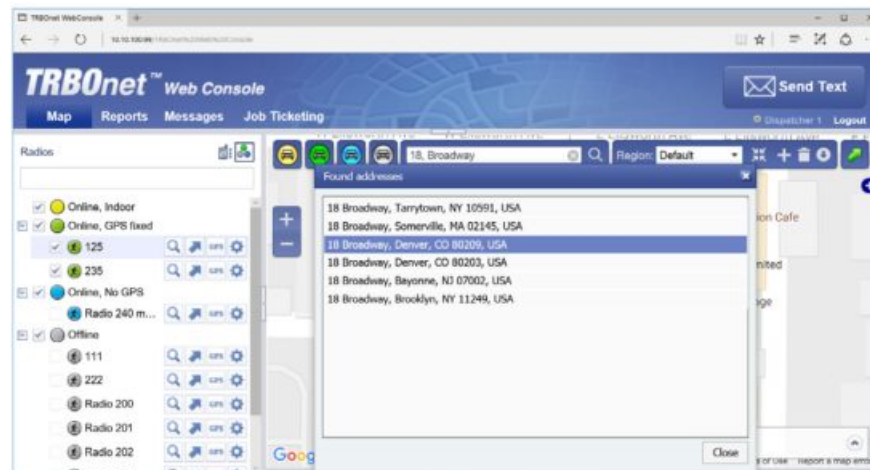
TRBOnet WebConsole

TRBOnet™ Web Console

Send Text

Map Reports Messages Job Ticketing

Dispatcher 1 Logout

Radios

18, Broadway

Region: Default

Found addresses

18 Broadway, Tarrytown, NY 10591, USA
18 Broadway, Somerville, MA 02145, USA
18 Broadway, Denver, CO 80209, USA
18 Broadway, Denver, CO 80203, USA
18 Broadway, Bayonne, NJ 07002, USA
18 Broadway, Brooklyn, NY 11249, USA

Close

Online, Indoor
Online, GPS fixed
125
235
Online, No GPS
Radio 240 m...
Offline
111
222
Radio 200
Radio 201
Radio 202

GPS

Goog

ion Cafe
nited
ige
s of Use Report a map erro